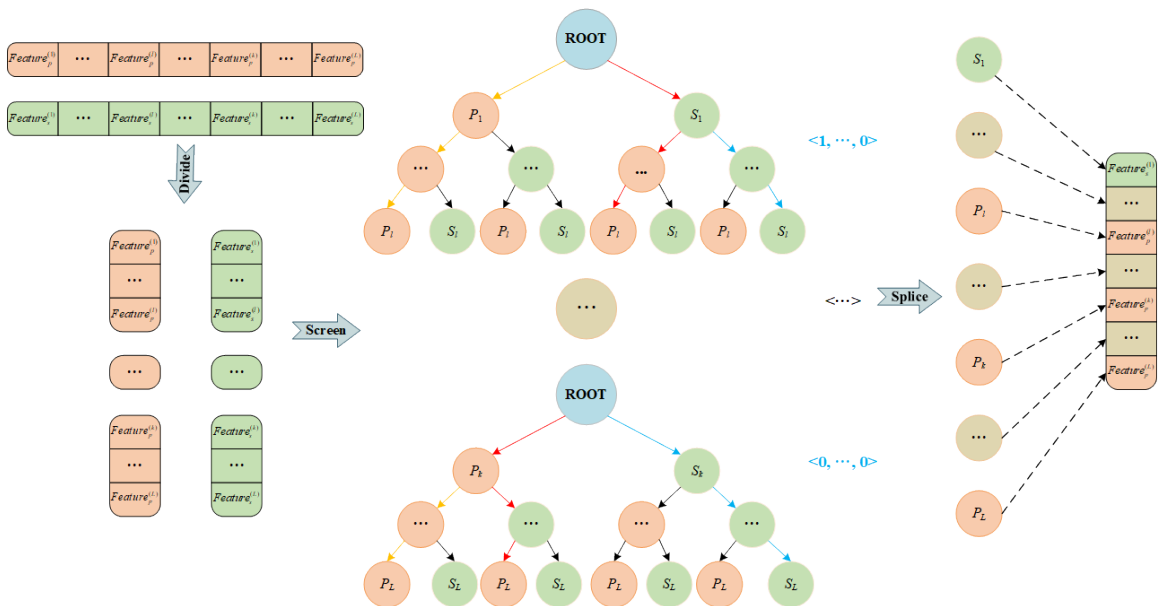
$Feature_p^{(1)}$ ⋯ $Feature_p^{(l)}$ ⋯ $Feature_p^{(k)}$ ⋯ $Feature_p^{(L)}$

$Feature_s^{(1)}$ ⋯ $Feature_s^{(l)}$ ⋯ $Feature_s^{(k)}$ ⋯ $Feature_s^{(L)}$

Divide

$Feature_p^{(1)}$
⋯
$Feature_p^{(l)}$

$Feature_s^{(1)}$
⋯
$Feature_s^{(l)}$

⋯

⋯

$Feature_p^{(k)}$
⋯
$Feature_p^{(L)}$

$Feature_s^{(k)}$
⋯
$Feature_s^{(L)}$

Screen

ROOT

$P_1$

$S_1$

⋯ ⋯ ⋯ ⋯

$P_l$ $S_l$ $P_l$ $S_l$ $P_l$ $S_l$ $P_l$ $S_l$

<1, ⋯, 0>

⋯

<⋯>

Splice

ROOT

$P_k$

$S_k$

⋯ ⋯ ⋯ ⋯

$P_L$ $S_L$ $P_L$ $S_L$ $P_L$ $S_L$ $P_L$ $S_L$

<0, ⋯, 0>

$S_1$

⋯

$P_l$

⋯

$P_k$

⋯

$P_L$

$Feature_s^{(1)}$
⋯
$Feature_p^{(l)}$
⋯
$Feature_p^{(k)}$
⋯
$Feature_p^{(L)}$